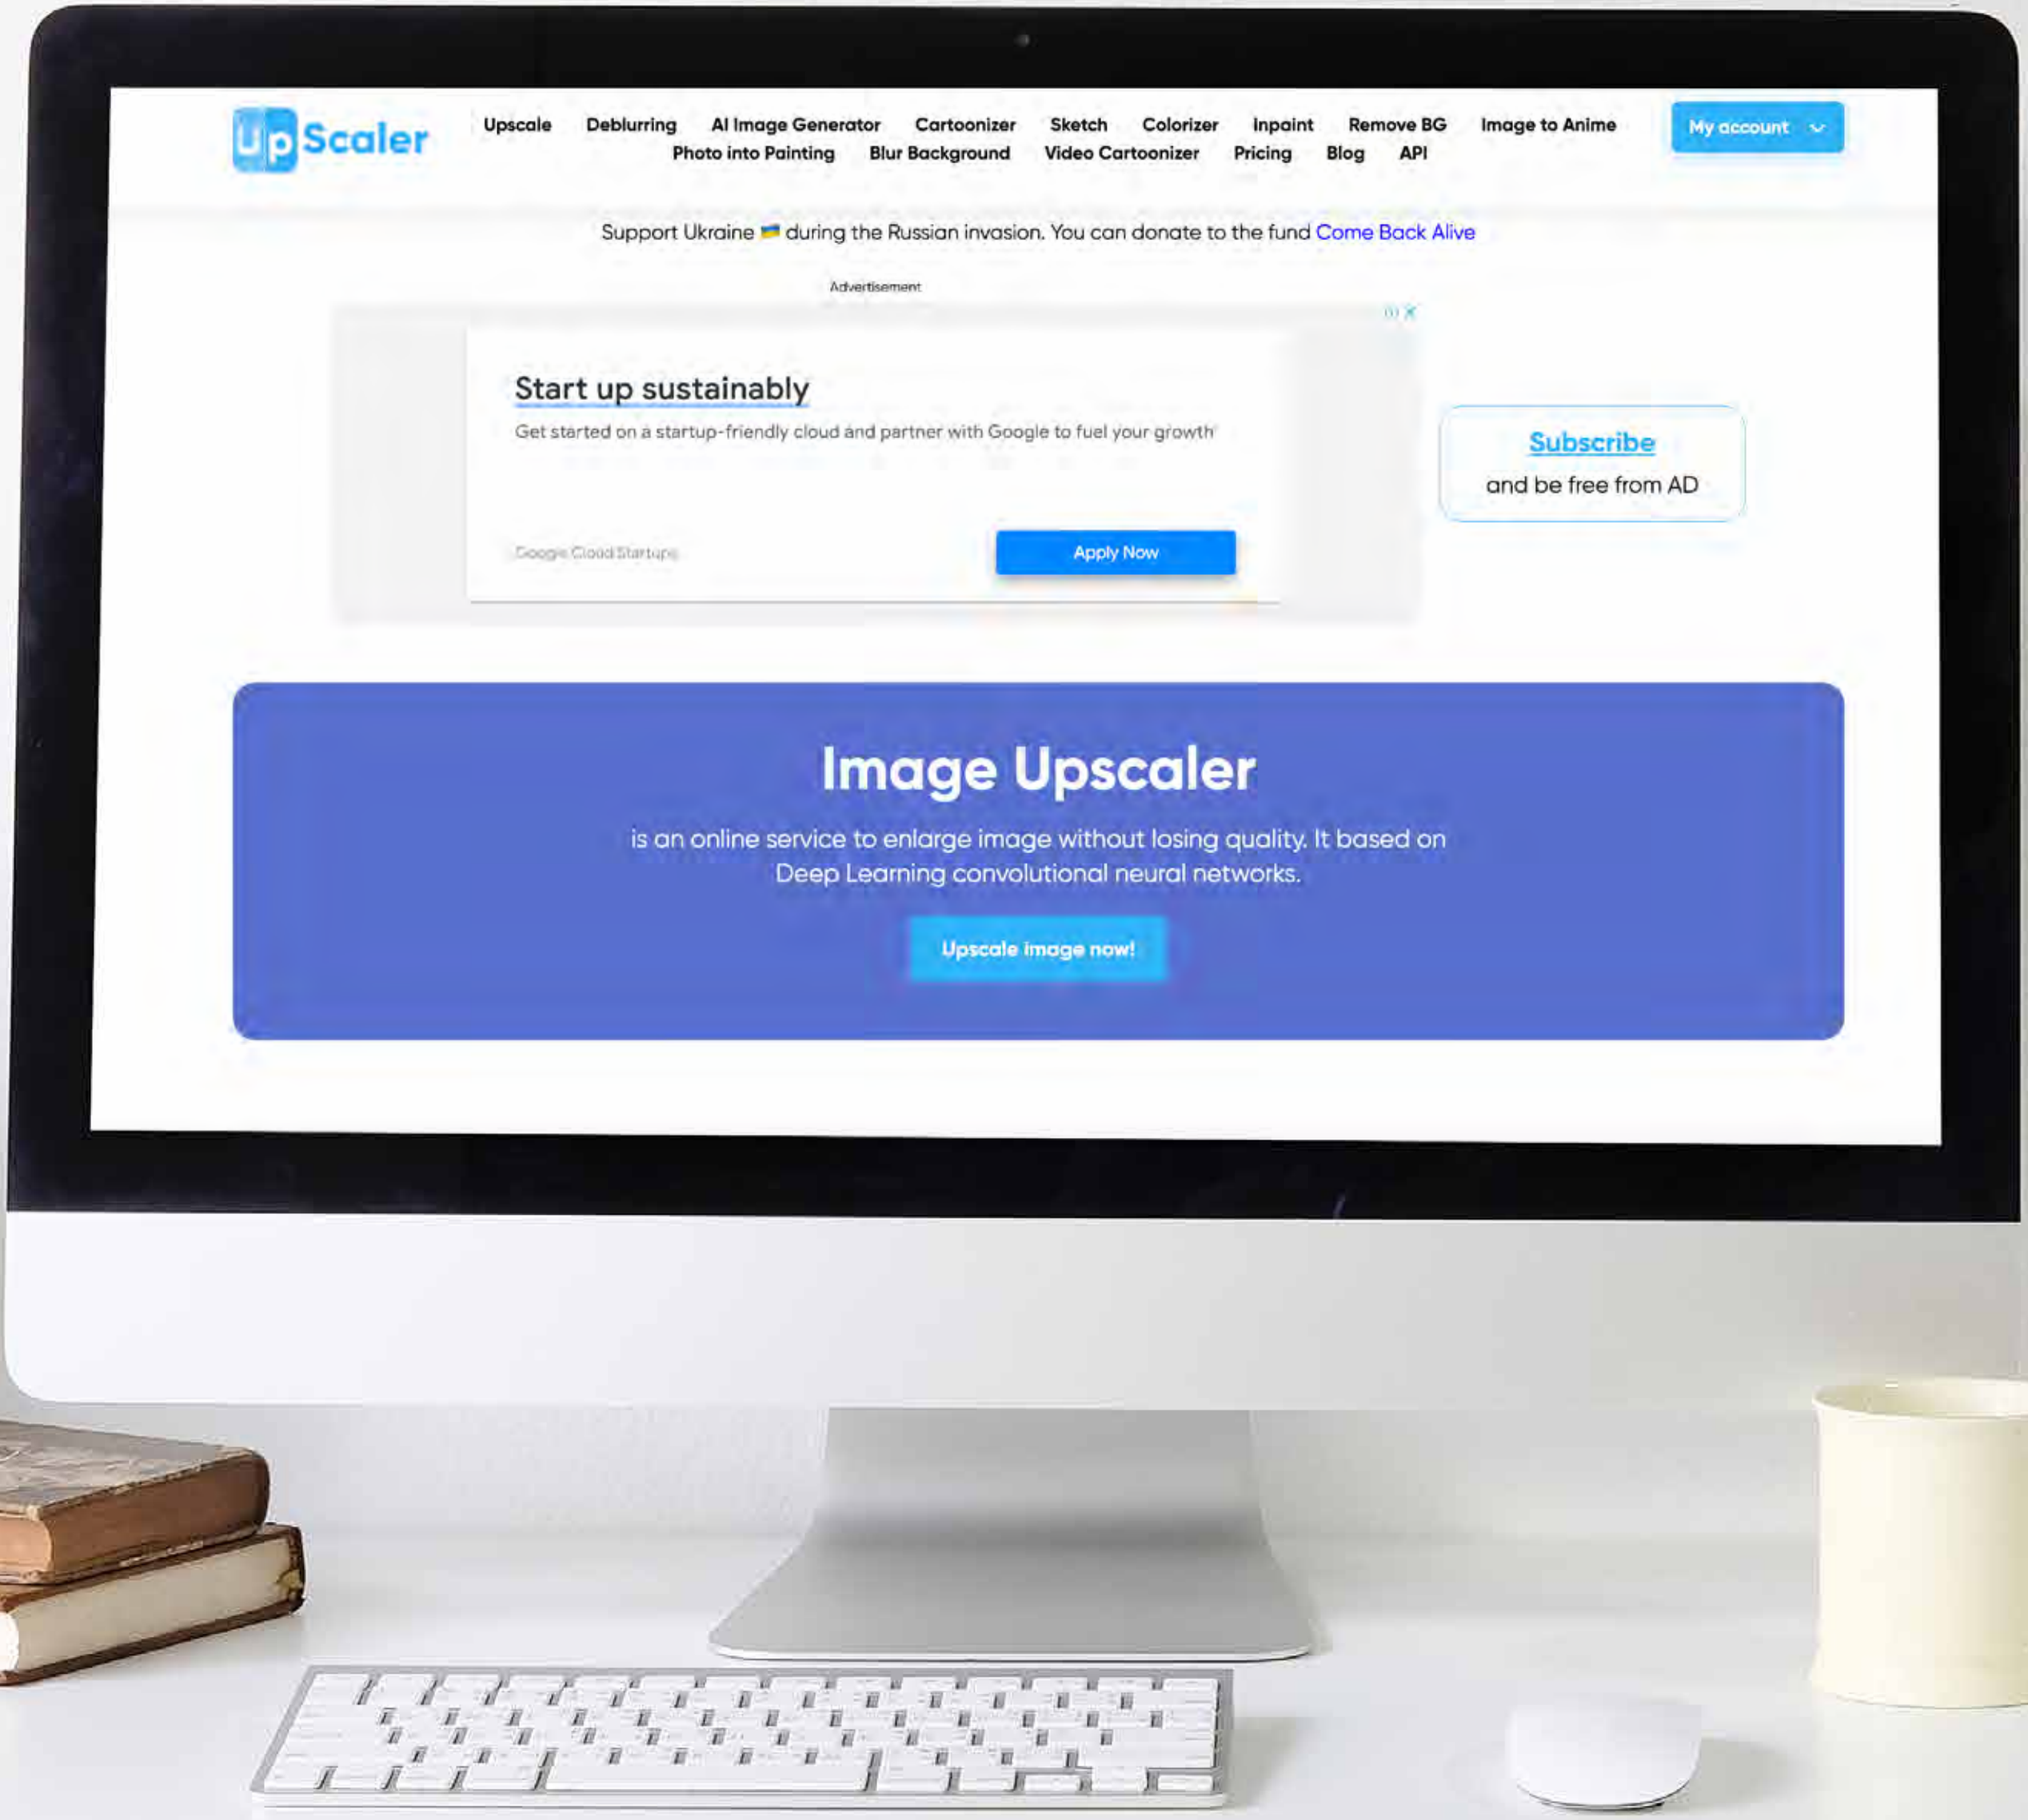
UpScaler

Upscale Deblurring AI Image Generator Cartoonizer Sketch Colorizer Inpaint Remove BG Image to Anime Photo into Painting Blur Background Video Cartoonizer Pricing Blog API

My account

Support Ukraine during the Russian invasion. You can donate to the fund Come Back Alive

Advertisement

Start up sustainably

Get started on a startup-friendly cloud and partner with Google to fuel your growth

Google Cloud Startups

Apply Now

Subscribe
and be free from AD

Image Upscaler

is an online service to enlarge image without losing quality. It based on Deep Learning convolutional neural networks.

Upscale image now!